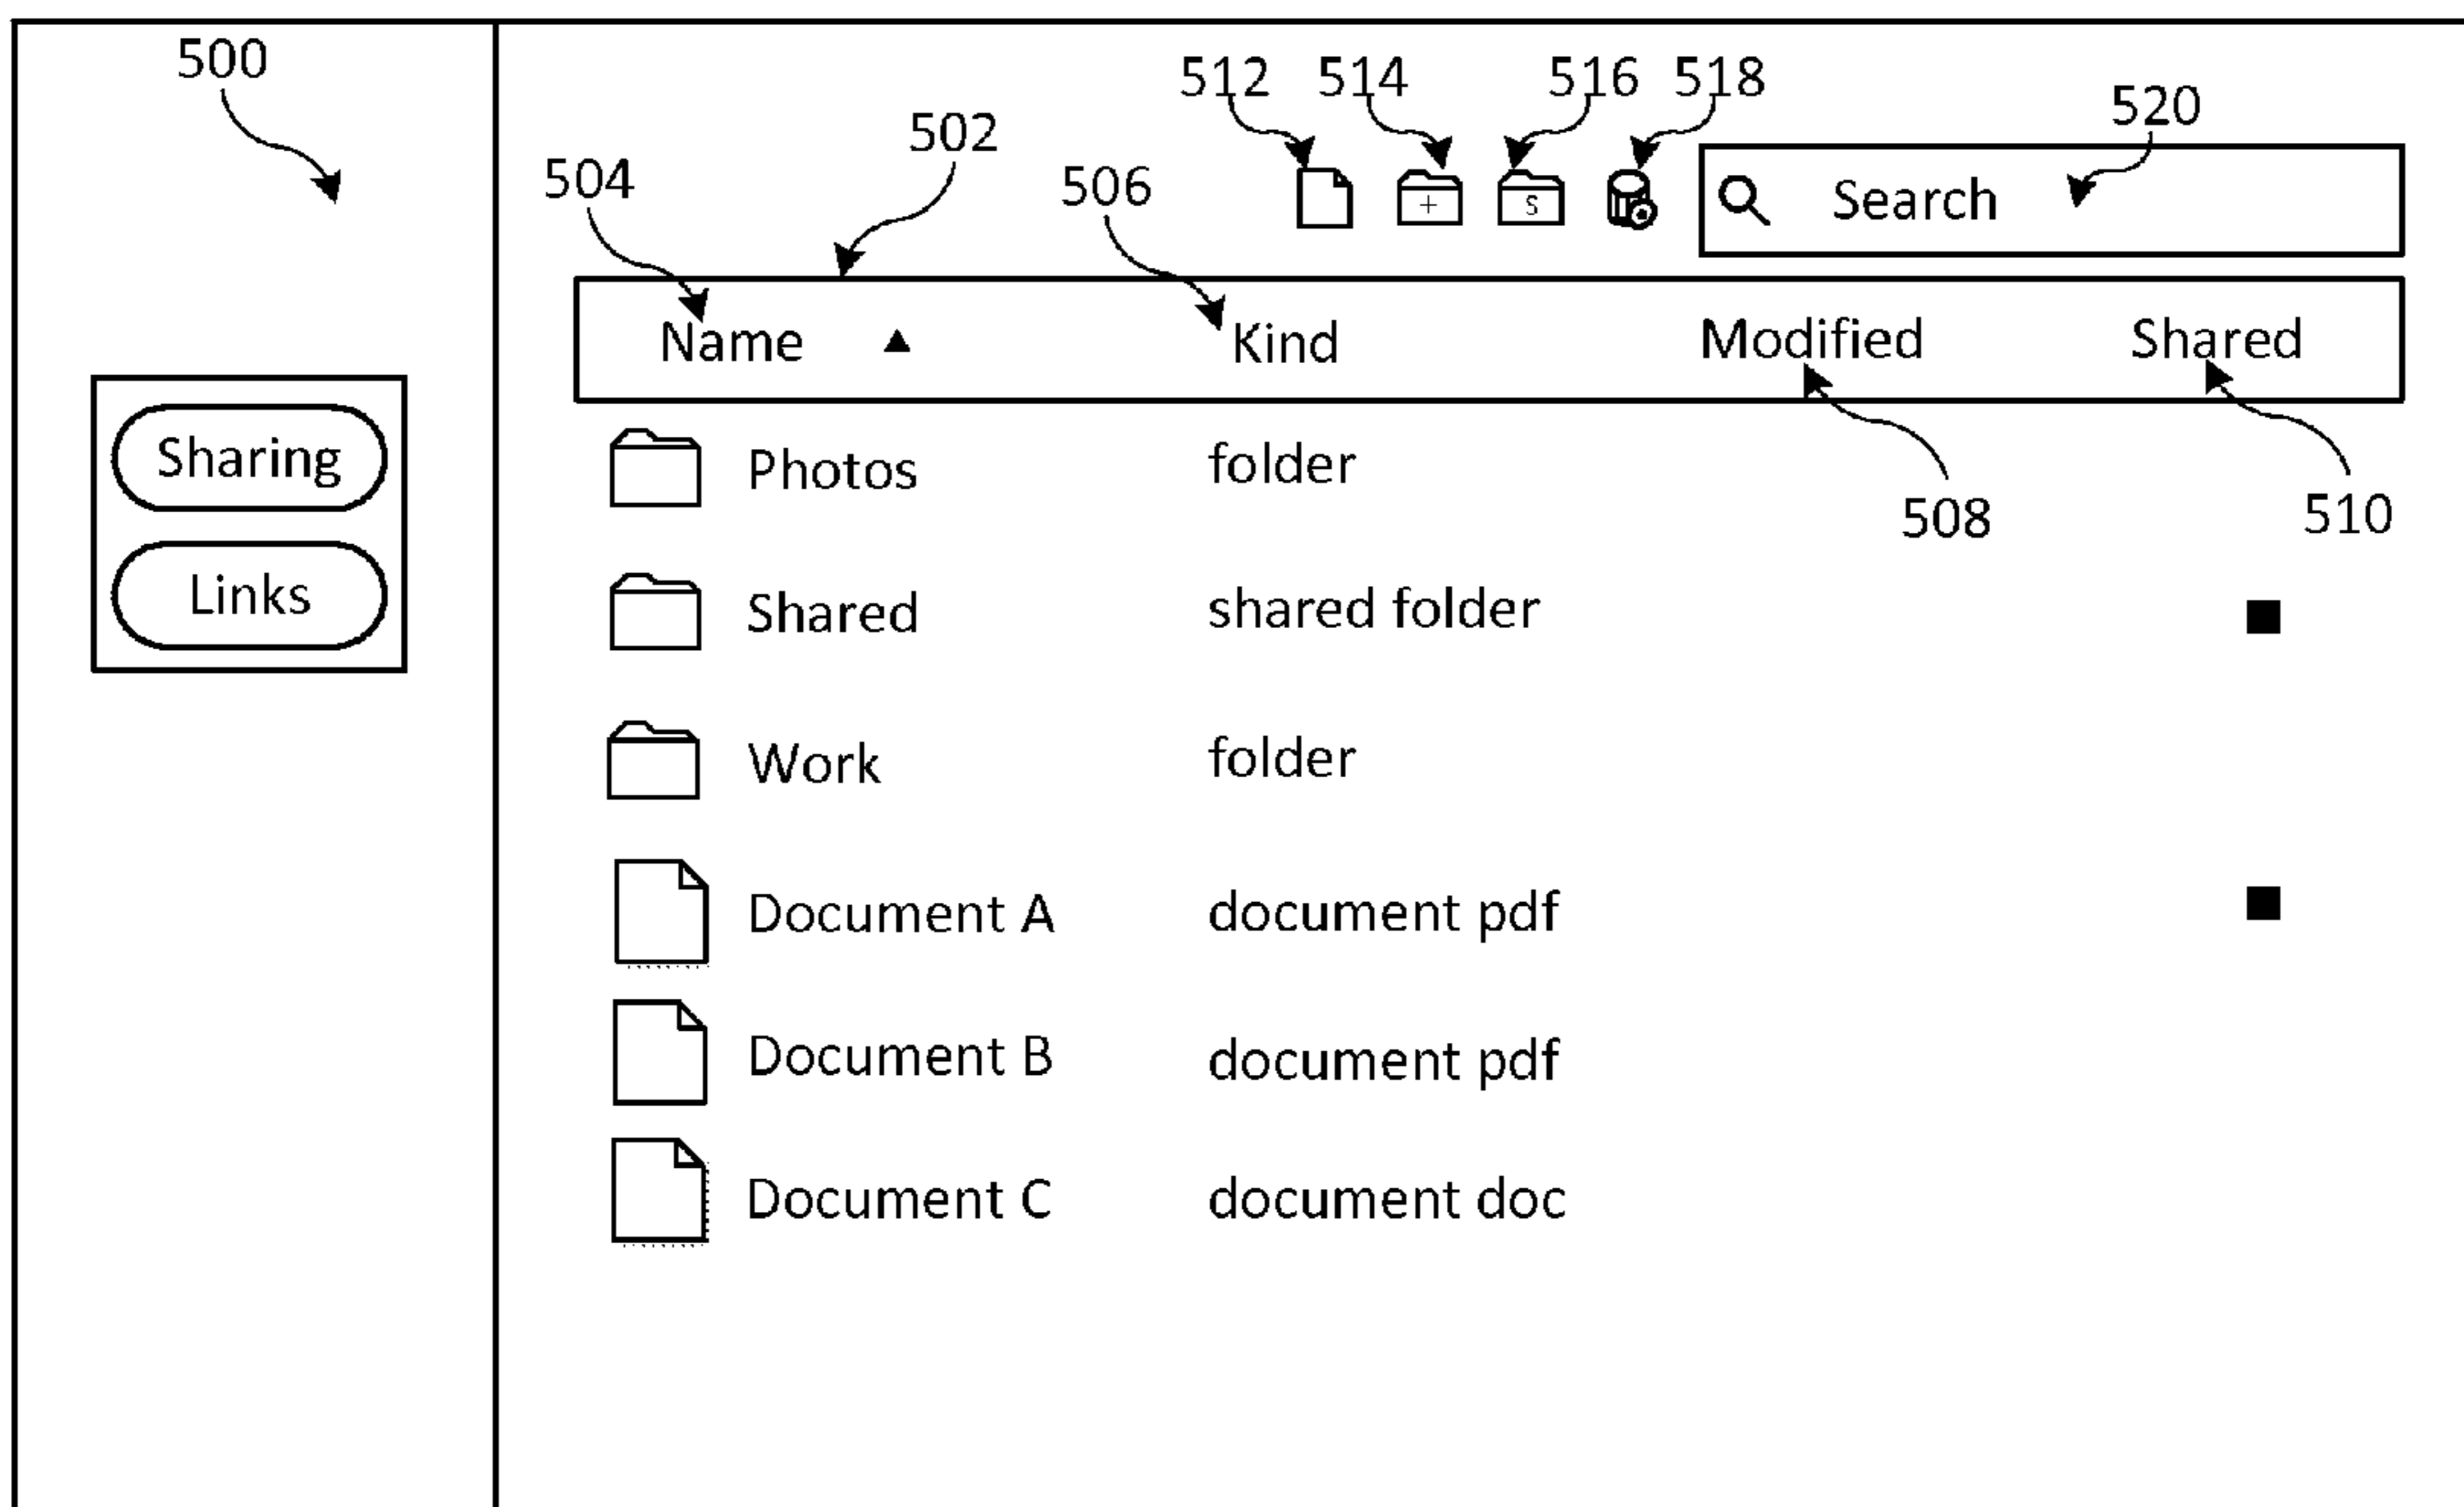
500

Sharing

Links

512 514 516 518

520

502

504

506

Search

| Name ▲ | Kind | Modified | Shared |
|---|---|---|---|
| Photos | folder | | |
| Shared | shared folder | | ■ |
| Work | folder | | |
| Document A | document pdf | | ■ |
| Document B | document pdf | | |
| Document C | document doc | | |

508

510